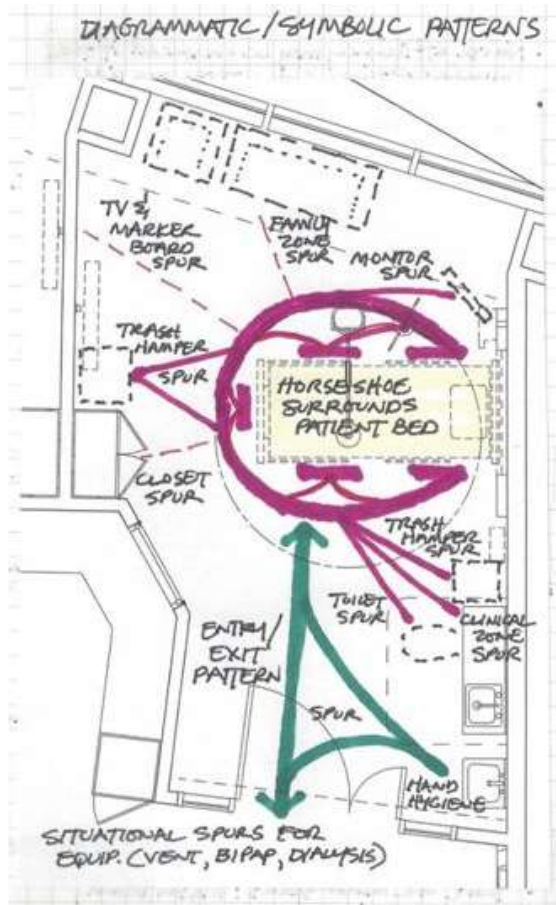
DIAGRAMMATIC/SYMBOLIC PATTERNS

TV & MARKER BOARD SPUR

FAMILY ZONE SPUR

MONITOR SPUR

TRASH HAMPER SPUR

HORSESHOE SURROUNDS PATIENT BED

CLOSET SPUR

TRASH HAMPER SPUR

TOILET SPUR

CLINICAL ZONE SPUR

ENTRY/ EXIT PATTERN

SPUR

HAND HYGIENE

SITUATIONAL SPURS FOR EQUIP. (VENT, BIPAP, DIALYSIS)